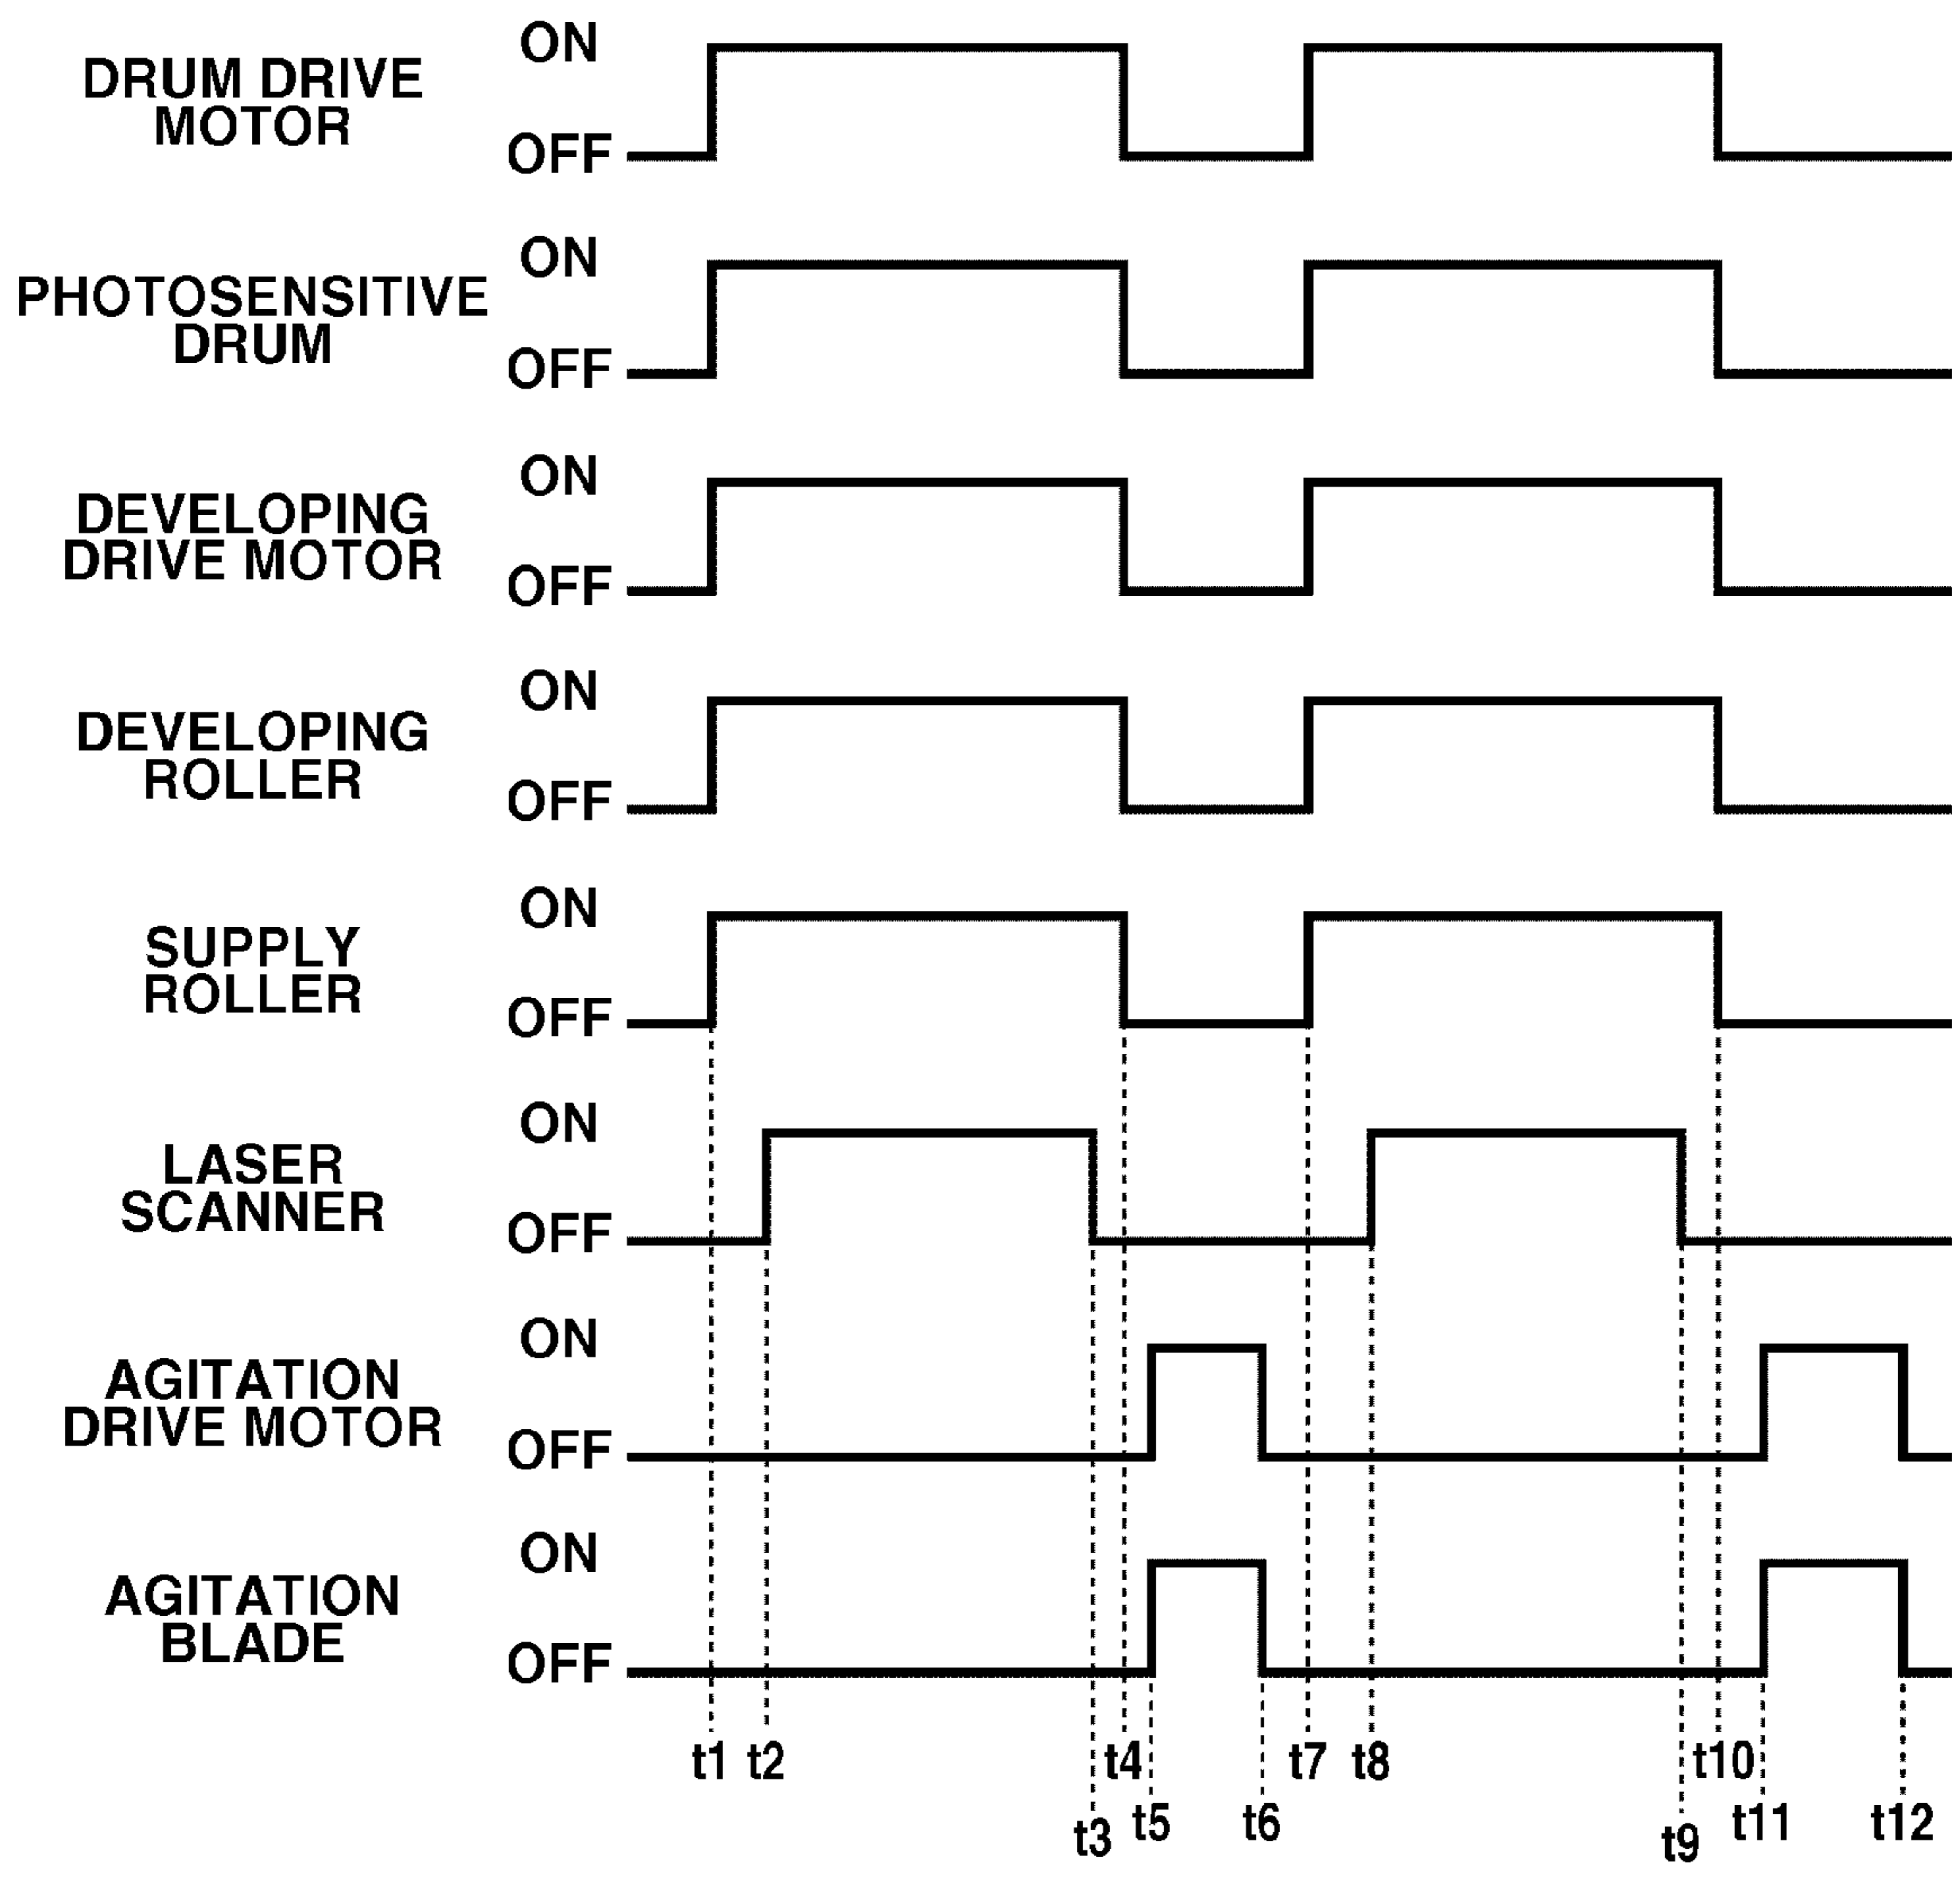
DRUM DRIVE MOTOR
ON
OFF

PHOTOSENSITIVE DRUM
ON
OFF

DEVELOPING DRIVE MOTOR
ON
OFF

DEVELOPING ROLLER
ON
OFF

SUPPLY ROLLER
ON
OFF

LASER SCANNER
ON
OFF

AGITATION DRIVE MOTOR
ON
OFF

AGITATION BLADE
ON
OFF

t1 t2 t4 t7 t8 t10
t3 t5 t6 t9 t11 t12